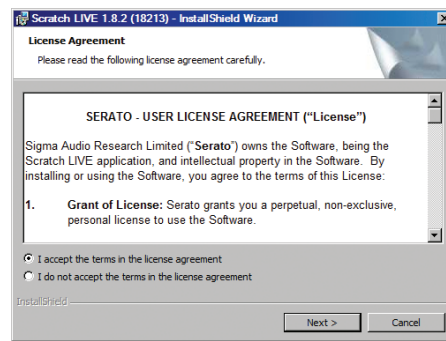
Scratch LIVE 1.8.2 (18213) - InstallShield Wizard

License Agreement

Please read the following license agreement carefully.

SERATO - USER LICENSE AGREEMENT ("License")

Sigma Audio Research Limited ("Serato") owns the Software, being the Scratch LIVE application, and intellectual property in the Software. By installing or using the Software, you agree to the terms of this License:

1. Grant of License: Serato grants you a perpetual, non-exclusive, personal license to use the Software.

I accept the terms in the license agreement

I do not accept the terms in the license agreement

InstallShield

Next >

Cancel